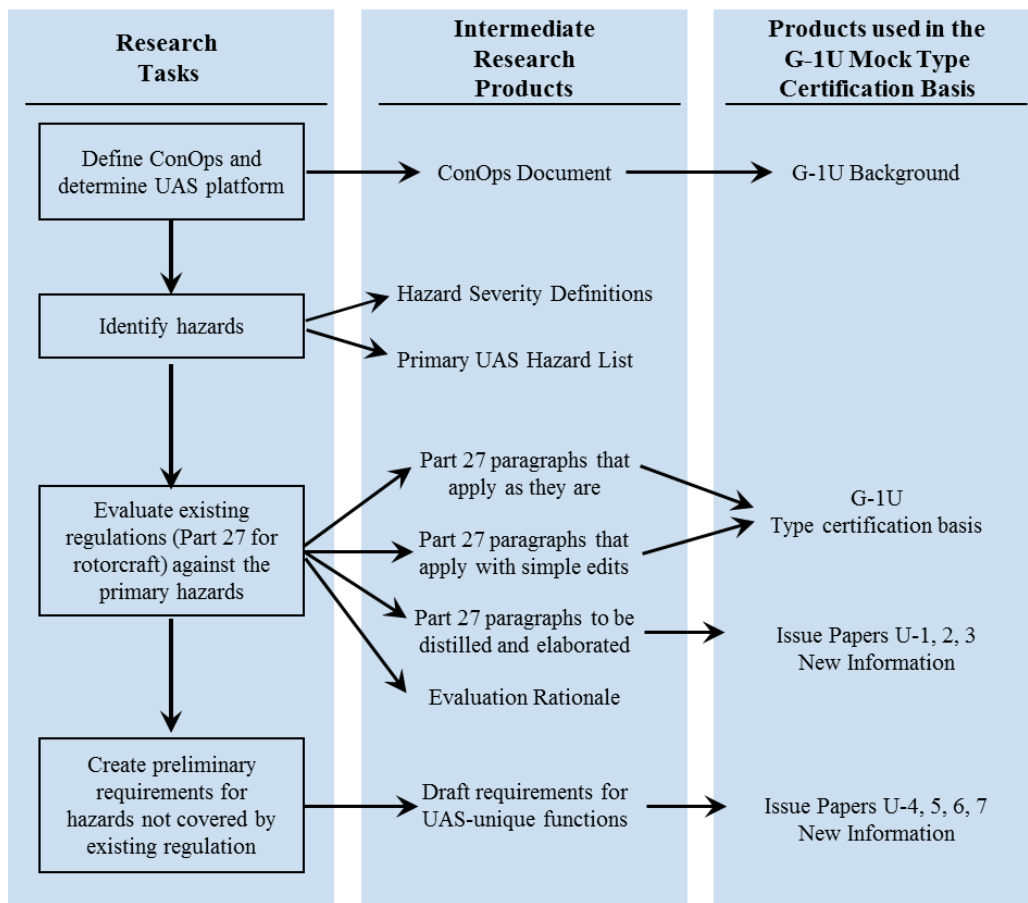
Research Tasks

Intermediate Research Products

Products used in the G-1U Mock Type Certification Basis

Define ConOps and determine UAS platform

ConOps Document

G-1U Background

Identify hazards

Hazard Severity Definitions

Primary UAS Hazard List

Evaluate existing regulations (Part 27 for rotorcraft) against the primary hazards

Part 27 paragraphs that apply as they are

Part 27 paragraphs that apply with simple edits

Part 27 paragraphs to be distilled and elaborated

Evaluation Rationale

G-1U Type certification basis

Issue Papers U-1, 2, 3 New Information

Create preliminary requirements for hazards not covered by existing regulation

Draft requirements for UAS-unique functions

Issue Papers U-4, 5, 6, 7 New Information